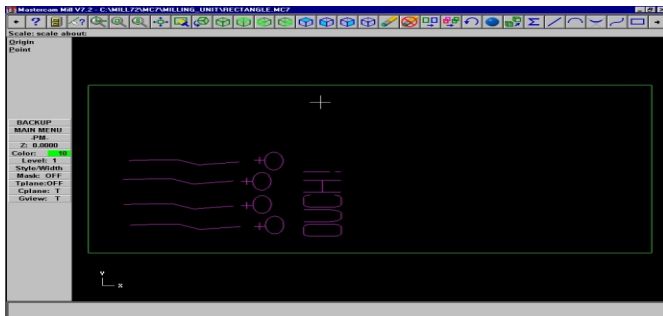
Mastercam Mill V7.2 - C:\MILL72\MC7\MILLING_UNIT\RECTANGLE.MC7

?

Scale: scale about:
Origin
Point

BACKUP
MAIN MENU
-PM
Z: 0.0000
Color: 10
Level: 1
Style/Width
Mask: OFF
Tplane:OFF
Cplane: T
Gview: T

Y
X